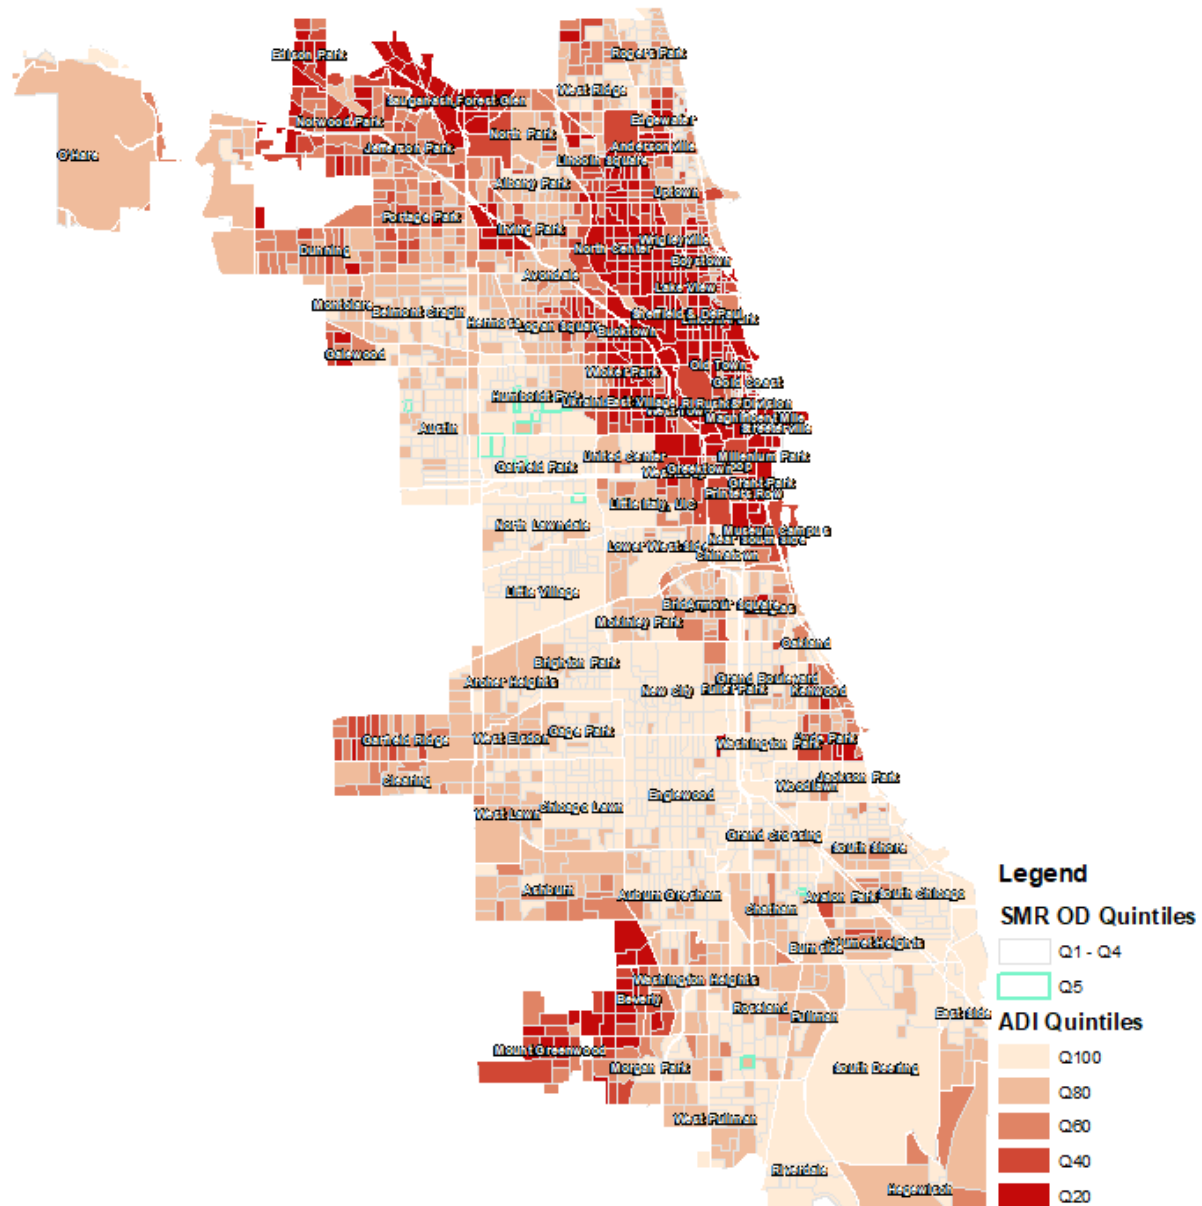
Edison Park
Rogers Park
Sauganash,Forest Glen
West Ridge
Norwood Park
North Park
Edgewater
O'Hare
Jefferson Park
Andersonville
Lincoln Square
Albany Park
Uptown
Portage Park
Irving Park
Wrigleyville
North Center
Dunning
Boystown
Avondale
Lake View
Montclare
Belmont Cragin
Sheffield & DePaul
Hermosa
Logan Square
Lincoln Park
Bucktown
Galewood
Wicker Park
Old Town
Gold Coast
Humboldt Park
Ukrainian Village
East Village
Rush & Division
Austin
West Town
Magnificent Mile
Streeterville
United Center
Garfield Park
Millennium Park
West Loop
Greektown
Grant Park
Printers Row
Little Italy, UIC
North Lawndale
Museum Campus
Lower West Side
Near South Side
Chinatown
Little Village
Bridgeport
Armour Square
McKinley Park
Oakland
Brighton Park
Archer Heights
Grand Boulevard
New City
Fuller Park
Kenwood
Garfield Ridge
West Elsdon
Gage Park
Washington Park
Hyde Park
Clearing
Jackson Park
Woodlawn
West Lawn
Chicago Lawn
Englewood
Grand Crossing
South Shore
Ashburn
Auburn Gresham
Avalon Park
South Chicago
Chatham
Burnside
Calumet Heights
Washington Heights
Beverly
Roseland
Pullman
East Side
Mount Greenwood
Morgan Park
South Deering
West Pullman
Riverdale
Hegewisch

Legend
SMR OD Quintiles
Q1 - Q4
Q5
ADI Quintiles
Q100
Q80
Q60
Q40
Q20